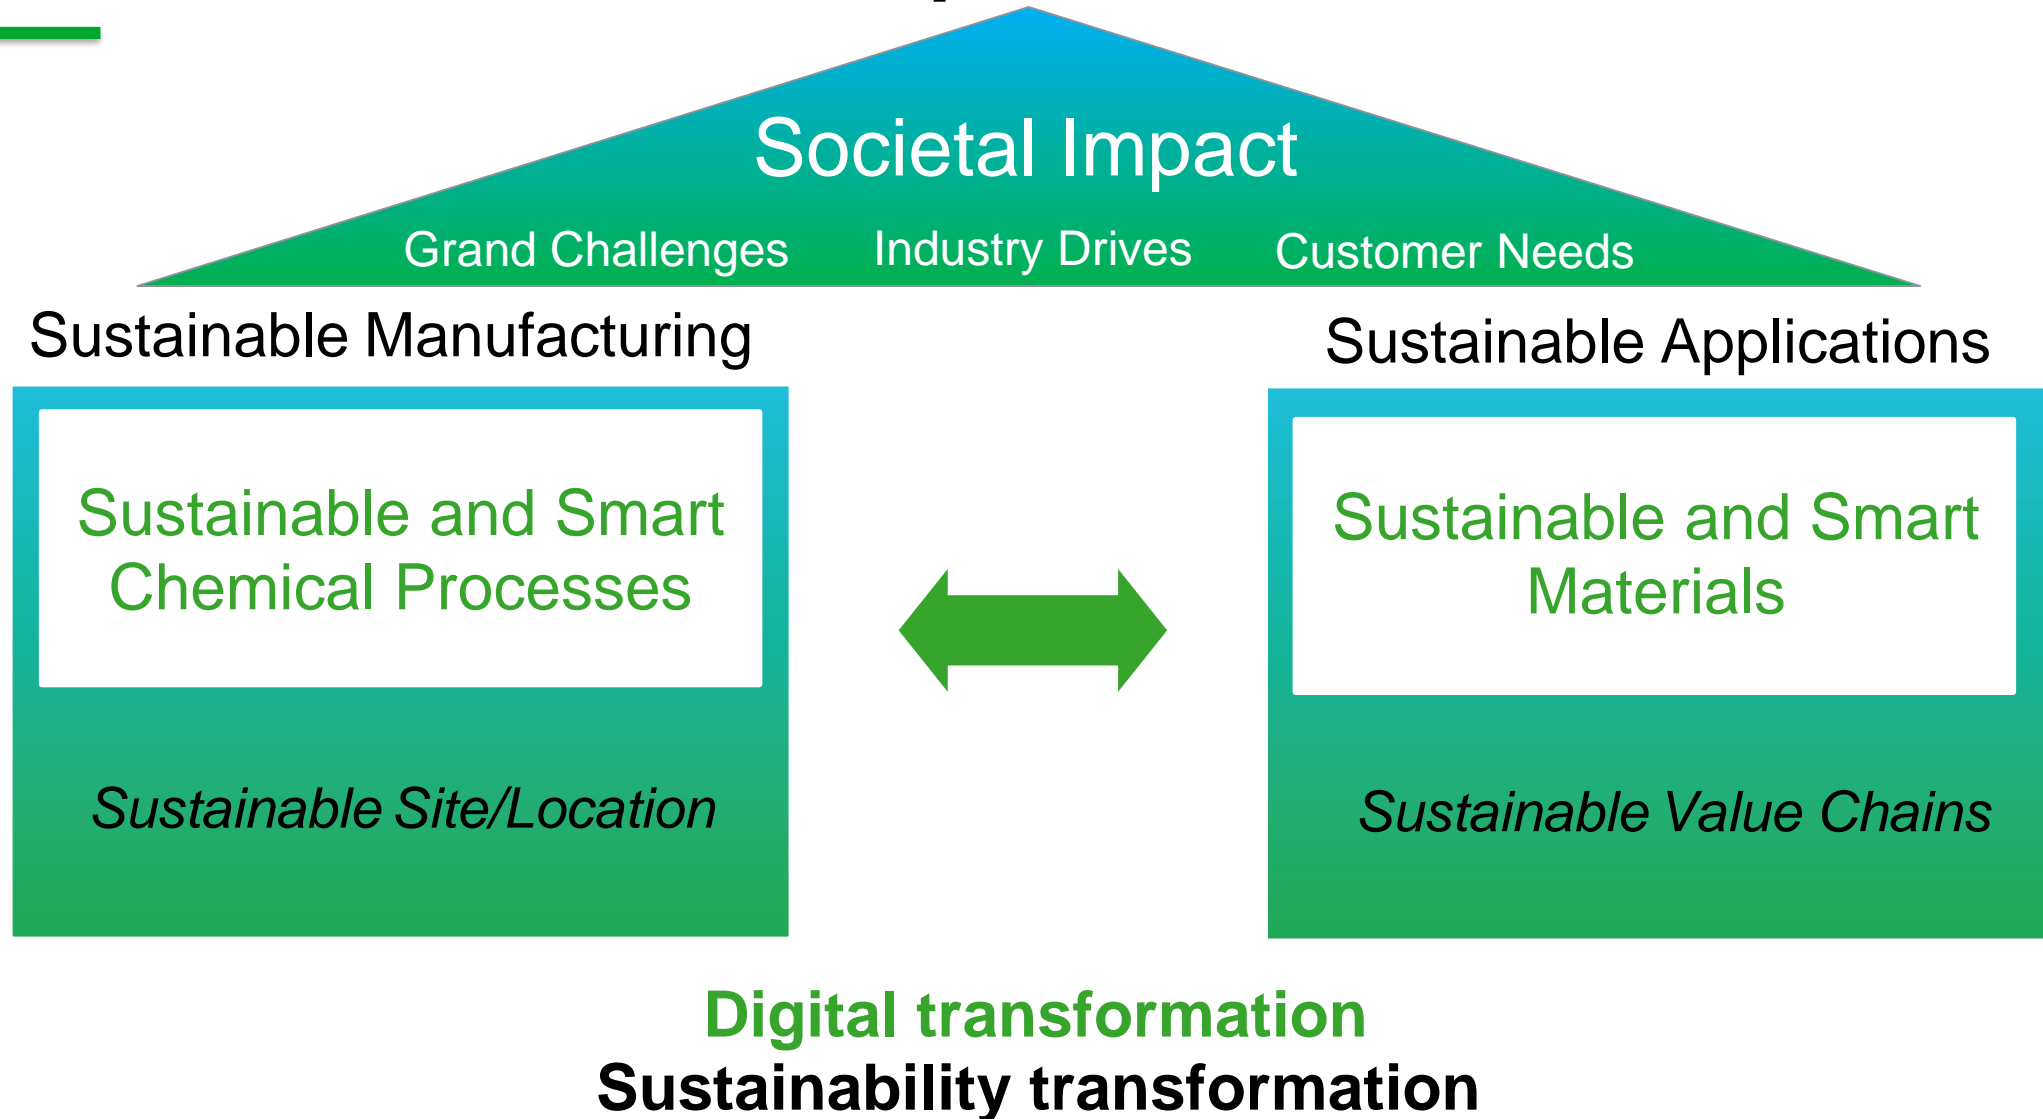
Societal Impact

Grand Challenges Industry Drives Customer Needs

Sustainable Manufacturing

Sustainable Applications

Sustainable and Smart Chemical Processes

Sustainable Site/Location

Sustainable and Smart Materials

Sustainable Value Chains

Digital transformation

Sustainability transformation